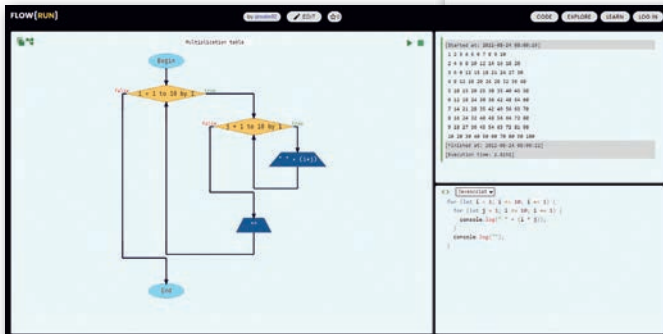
FLOW[RUN]

by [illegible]

EDIT

CODE

EXPLORE

LEARN

LOG IN

Multiplication table

Begin

false

i = 1 to 10 by 1

true

false

j = 1 to 10 by 1

true

" " + (i*j)

""

End

[Started at: 2012-09-24 00:00:19]

1 2 3 4 5 6 7 8 9 10

2 4 6 8 10 12 14 16 18 20

3 6 9 12 15 18 21 24 27 30

4 8 12 16 20 24 28 32 36 40

5 10 15 20 25 30 35 40 45 50

6 12 18 24 30 36 42 48 54 60

7 14 21 28 35 42 49 56 63 70

8 16 24 32 40 48 56 64 72 80

9 18 27 36 45 54 63 72 81 90

10 20 30 40 50 60 70 80 90 100

[Finished at: 2012-09-24 00:00:22]

[Execution time: 3.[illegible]]

JavaScript

for (let i = 1; i <= 10; i += 1) {
  for (let j = 1; j <= 10; j += 1) {
    console.log(" " + (i * j));
  }
  console.log("");
}